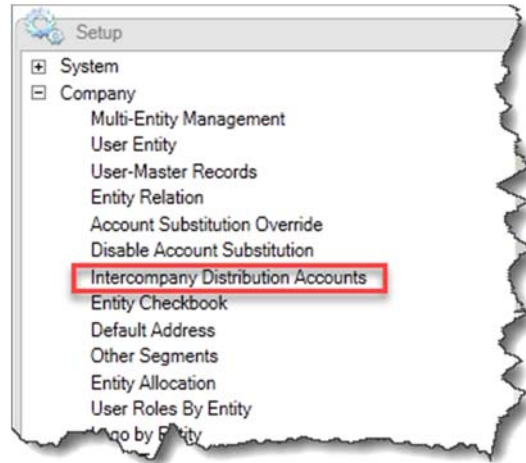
Setup
System
Company
Multi-Entity Management
User Entity
User-Master Records
Entity Relation
Account Substitution Override
Disable Account Substitution
Intercompany Distribution Accounts
Entity Checkbook
Default Address
Other Segments
Entity Allocation
User Roles By Entity
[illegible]o by E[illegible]tity